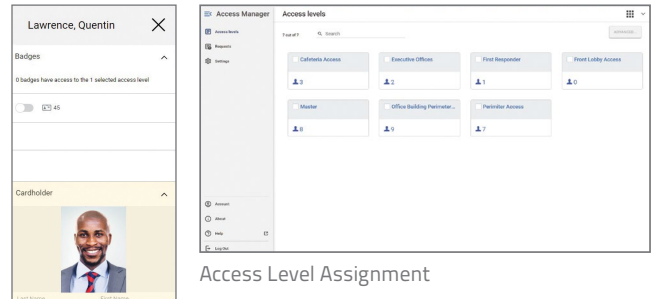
Lawrence, Quentin

Badges

0 badges have access to the 1 selected access level

45

Cardholder

Last Name First Name

Access Manager

Access levels

Access levels

Requests

Settings

7 out of 7 Search

Cafeteria Access 3

Executive Offices 2

First Responder 1

Front Lobby Access 0

Master 8

Office Building Perimeter... 9

Perimeter Access 7

Account

About

Help

Log Out

Access Level Assignment